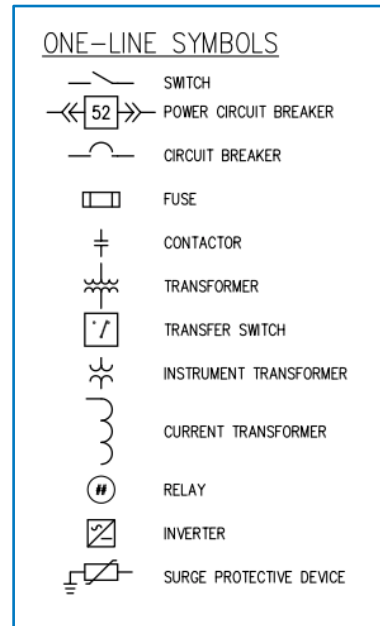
ONE-LINE SYMBOLS

52

SWITCH

POWER CIRCUIT BREAKER

CIRCUIT BREAKER

FUSE

CONTACTOR

TRANSFORMER

TRANSFER SWITCH

INSTRUMENT TRANSFORMER

CURRENT TRANSFORMER

#

RELAY

INVERTER

SURGE PROTECTIVE DEVICE